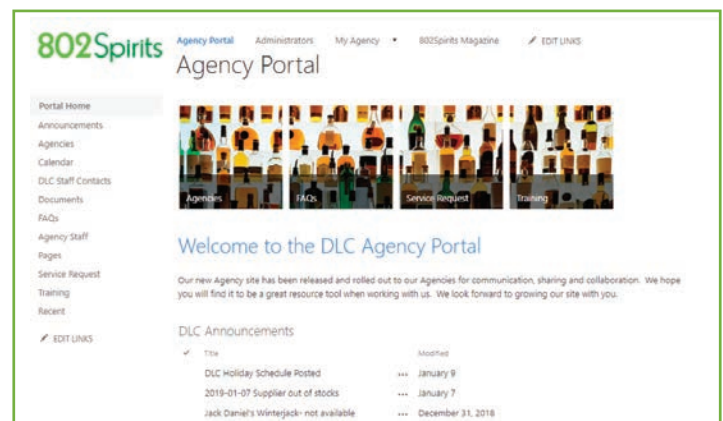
802Spirits

Agency Portal Administrators My Agency 802Spirits Magazine EDIT LINKS

Agency Portal

Portal Home
Announcements
Agencies
Calendar
DLC Staff Contacts
Documents
FAQs
Agency Staff
Pages
Service Request
Training
Recent
EDIT LINKS

Agencies FAQs Service Request Training

Welcome to the DLC Agency Portal

Our new Agency site has been released and rolled out to our Agencies for communication, sharing and collaboration. We hope you will find it to be a great resource tool when working with us. We look forward to growing our site with you.

DLC Announcements

| ✓ Title | | Modified |
|---|---|---|
| DLC Holiday Schedule Posted | ... | January 9 |
| 2019-01-07 Supplier out of stocks | ... | January 7 |
| Jack Daniel's Winterjack- not available | ... | December 31, 2018 |